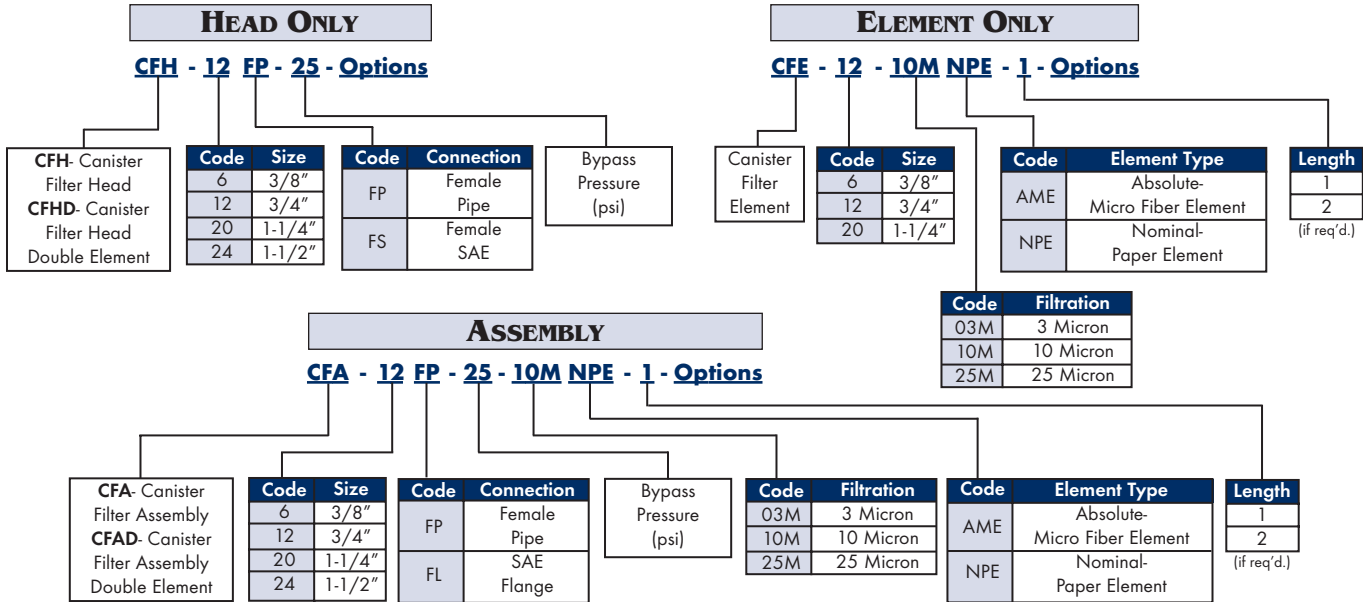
HEAD ONLY

CFH - 12 FP - 25 - Options

CFH- Canister Filter Head
CFHD- Canister Filter Head Double Element

| Code | Size |
|---|---|
| 6 | 3/8" |
| 12 | 3/4" |
| 20 | 1-1/4" |
| 24 | 1-1/2" |

| Code | Connection |
|---|---|
| FP | Female Pipe |
| FS | Female SAE |

Bypass Pressure (psi)

ELEMENT ONLY

CFE - 12 - 10M NPE - 1 - Options

Canister Filter Element

| Code | Size |
|---|---|
| 6 | 3/8" |
| 12 | 3/4" |
| 20 | 1-1/4" |

| Code | Element Type |
|---|---|
| AME | Absolute-Micro Fiber Element |
| NPE | Nominal-Paper Element |

| Length |
|---|
| 1 |
| 2 |

(if req'd.)

| Code | Filtration |
|---|---|
| 03M | 3 Micron |
| 10M | 10 Micron |
| 25M | 25 Micron |

ASSEMBLY

CFA - 12 FP - 25 - 10M NPE - 1 - Options

CFA- Canister Filter Assembly
CFAD- Canister Filter Assembly Double Element

| Code | Size |
|---|---|
| 6 | 3/8" |
| 12 | 3/4" |
| 20 | 1-1/4" |
| 24 | 1-1/2" |

| Code | Connection |
|---|---|
| FP | Female Pipe |
| FL | SAE Flange |

Bypass Pressure (psi)

| Code | Filtration |
|---|---|
| 03M | 3 Micron |
| 10M | 10 Micron |
| 25M | 25 Micron |

| Code | Element Type |
|---|---|
| AME | Absolute-Micro Fiber Element |
| NPE | Nominal-Paper Element |

| Length |
|---|
| 1 |
| 2 |

(if req'd.)